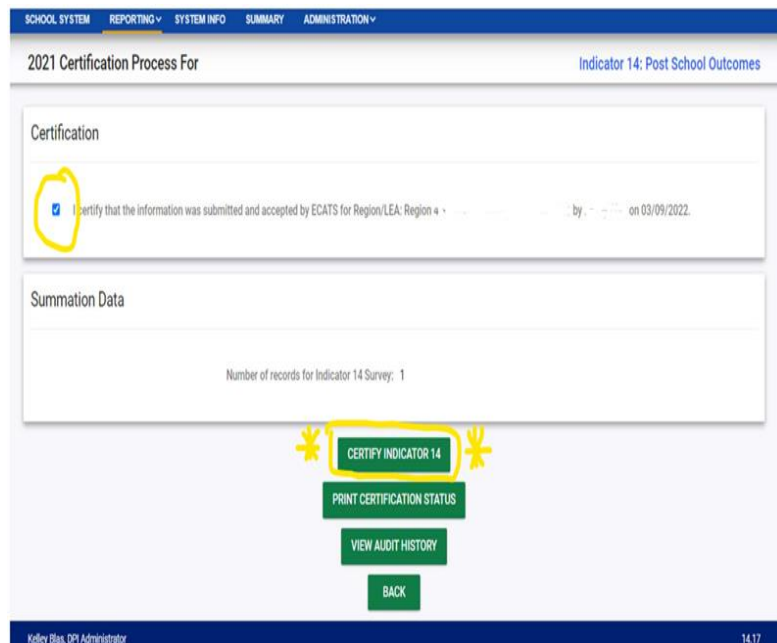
SCHOOL SYSTEM REPORTING ⌄ SYSTEM INFO SUMMARY ADMINISTRATION ⌄

2021 Certification Process For

Indicator 14: Post School Outcomes

Certification

I certify that the information was submitted and accepted by ECATS for Region/LEA: Region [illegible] by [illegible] on 03/09/2022.

Summation Data

Number of records for Indicator 14 Survey: 1

CERTIFY INDICATOR 14

PRINT CERTIFICATION STATUS

VIEW AUDIT HISTORY

BACK

Kelley Blas, DPI Administrator

14.17